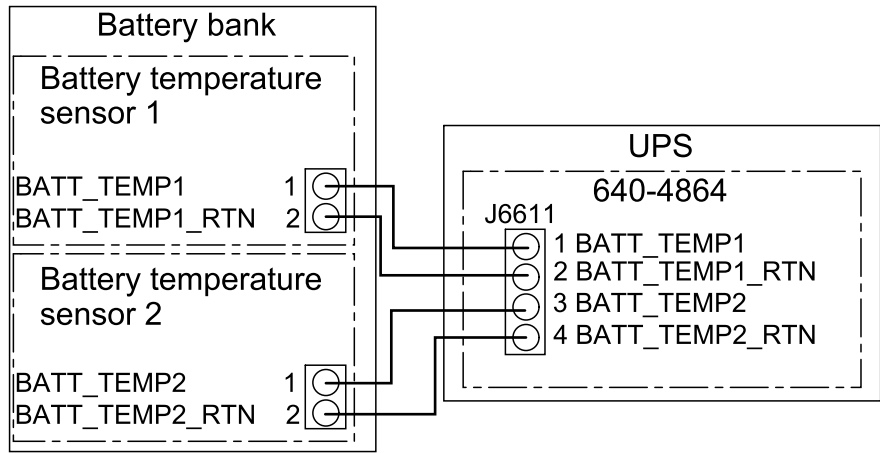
Battery bank

Battery temperature sensor 1

BATT_TEMP1 1
BATT_TEMP1_RTN 2

Battery temperature sensor 2

BATT_TEMP2 1
BATT_TEMP2_RTN 2

UPS

640-4864

J6611
1 BATT_TEMP1
2 BATT_TEMP1_RTN
3 BATT_TEMP2
4 BATT_TEMP2_RTN